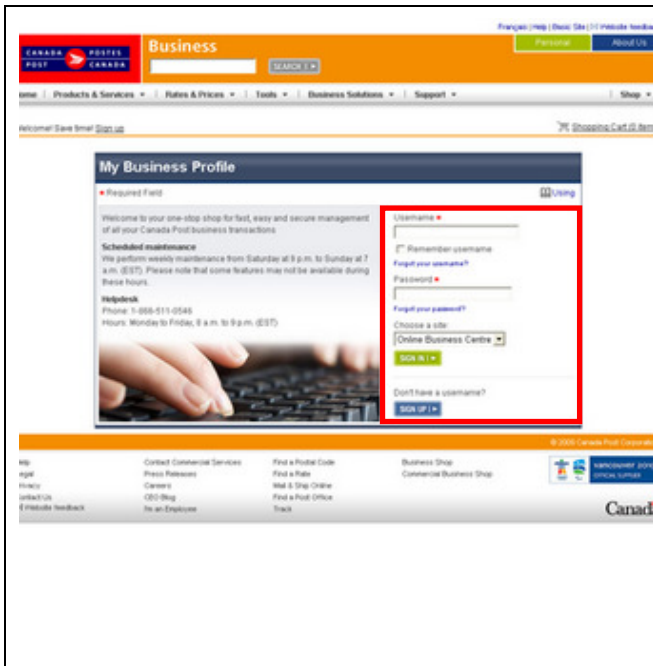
Français | Help | Basic Site | Website feedba

CANADA POSTES POST CANADA

Business

SEARCH

Personal

About Us

ome | Products & Services | Rates & Prices | Tools | Business Solutions | Support | Shop

Welcome! Save time! Sign up

Shopping Cart (0 item

My Business Profile

* Required Field

Using

Welcome to your one-stop shop for fast, easy and secure management of all your Canada Post business transactions.

Scheduled maintenance

We perform weekly maintenance from Saturday at 9 p.m. to Sunday at 7 a.m. (EST). Please note that some features may not be available during these hours.

Helpdesk

Phone: 1-866-511-0546

Hours: Monday to Friday, 8 a.m. to 9 p.m. (EST)

Username *

Remember username

Forgot your username?

Password *

Forgot your password?

Choose a site:

Online Business Centre

SIGN IN

Don't have a username?

SIGN UP

© 2009 Canada Post Corporati

elp
egal
rivacy
ontact Us
Website feedback

Contact Commercial Services
Press Releases
Careers
CEO Blog
I'm an Employee

Find a Postal Code
Find a Rate
Mail & Ship Online
Find a Post Office
Track

Business Shop
Commercial Business Shop

VANCOUVER 2010 OFFICIAL SUPPLIER

Canad